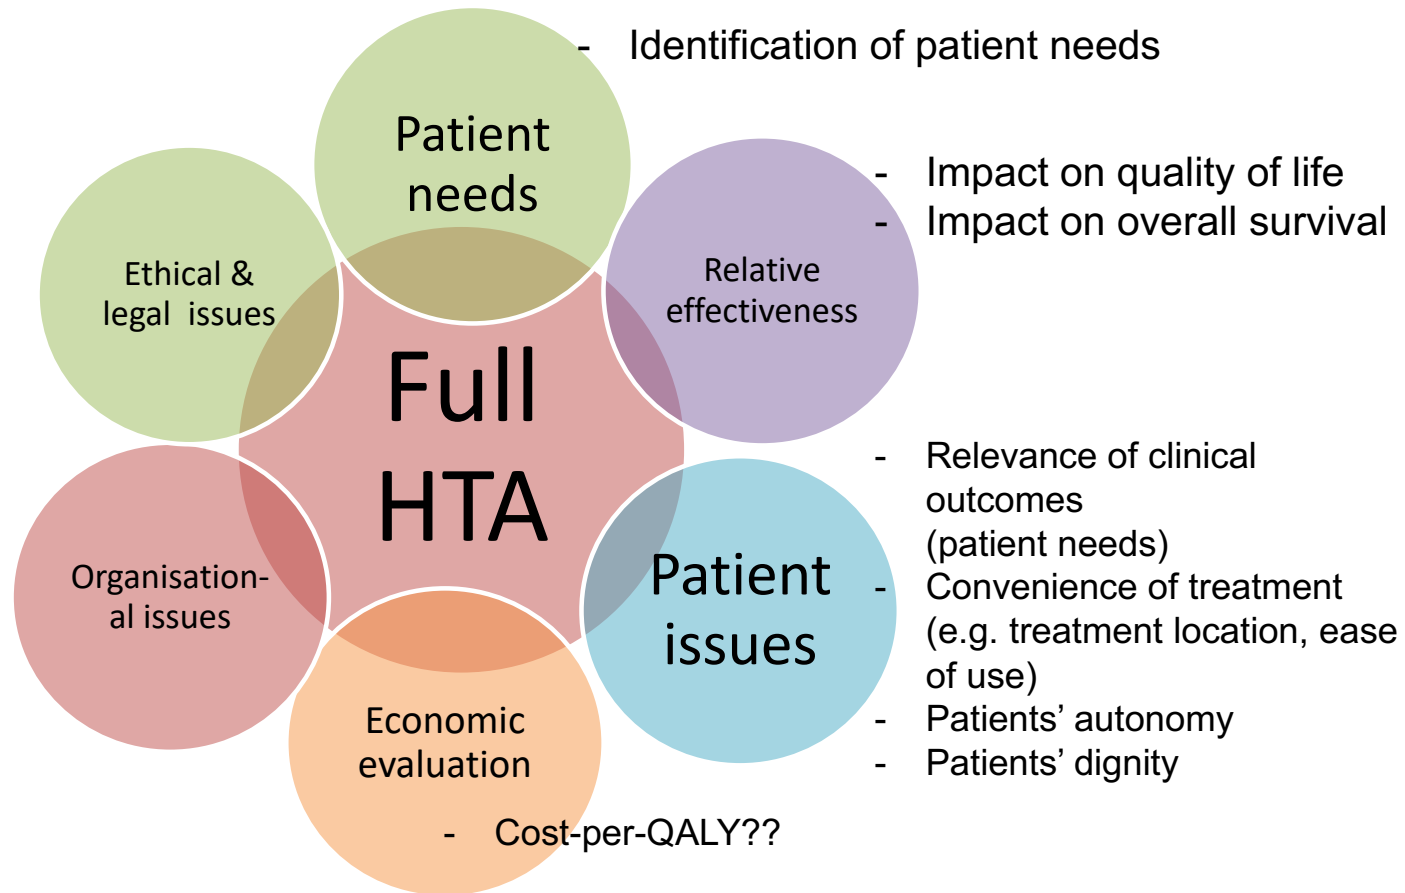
- Identification of patient needs

Patient needs

- Impact on quality of life
- Impact on overall survival

Ethical & legal issues

Relative effectiveness

Full HTA

- Relevance of clinical outcomes (patient needs)
- Convenience of treatment (e.g. treatment location, ease of use)
- Patients' autonomy
- Patients' dignity

Organisational issues

Patient issues

Economic evaluation

- Cost-per-QALY??